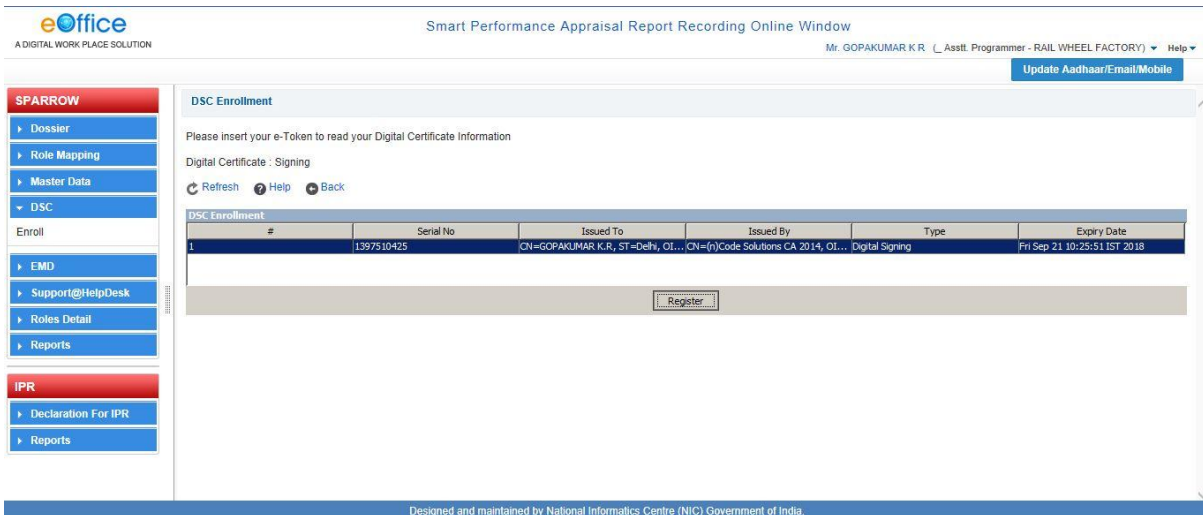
eOffice
A DIGITAL WORK PLACE SOLUTION

Smart Performance Appraisal Report Recording Online Window

Mr. GOPAKUMAR K R ( Asstt. Programmer - RAIL WHEEL FACTORY) Help

Update Aadhaar/Email/Mobile

SPARROW
Dossier
Role Mapping
Master Data
DSC
Enroll
EMD
Support@HelpDesk
Roles Detail
Reports

IPR
Declaration For IPR
Reports

DSC Enrollment

Please insert your e-Token to read your Digital Certificate Information

Digital Certificate : Signing

Refresh Help Back

DSC Enrollment

| # | Serial No | Issued To | Issued By | Type | Expiry Date |
|---|---|---|---|---|---|
| 1 | 1397510425 | CN=GOPAKUMAR K.R, ST=Delhi, OI... | CN=(n)Code Solutions CA 2014, OI... | Digital Signing | Fri Sep 21 10:25:51 IST 2018 |

Register

Designed and maintained by National Informatics Centre (NIC) Government of India.